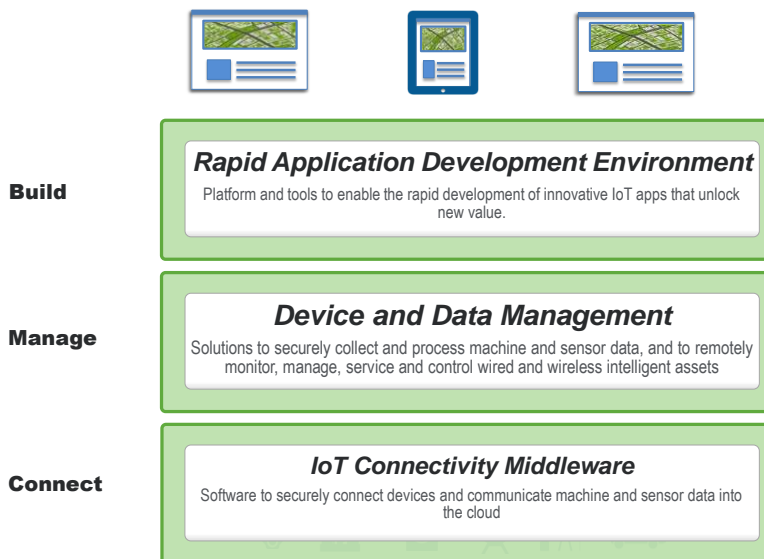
Build

Rapid Application Development Environment

Platform and tools to enable the rapid development of innovative IoT apps that unlock new value.

Manage

Device and Data Management

Solutions to securely collect and process machine and sensor data, and to remotely monitor, manage, service and control wired and wireless intelligent assets

Connect

IoT Connectivity Middleware

Software to securely connect devices and communicate machine and sensor data into the cloud